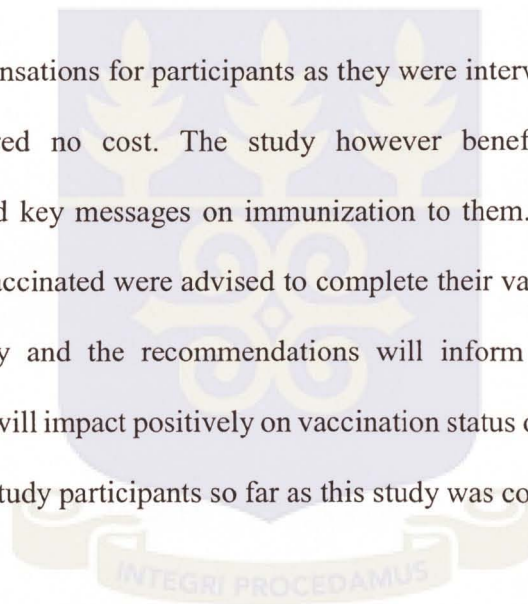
nsations for participants as they were interv

red no cost. The study however benef

d key messages on immunization to them.

ccinated were advised to complete their va

y and the recommendations will inform

will impact positively on vaccination status o

tudy participants so far as this study was co

INTEGRI PROCEDAMUS